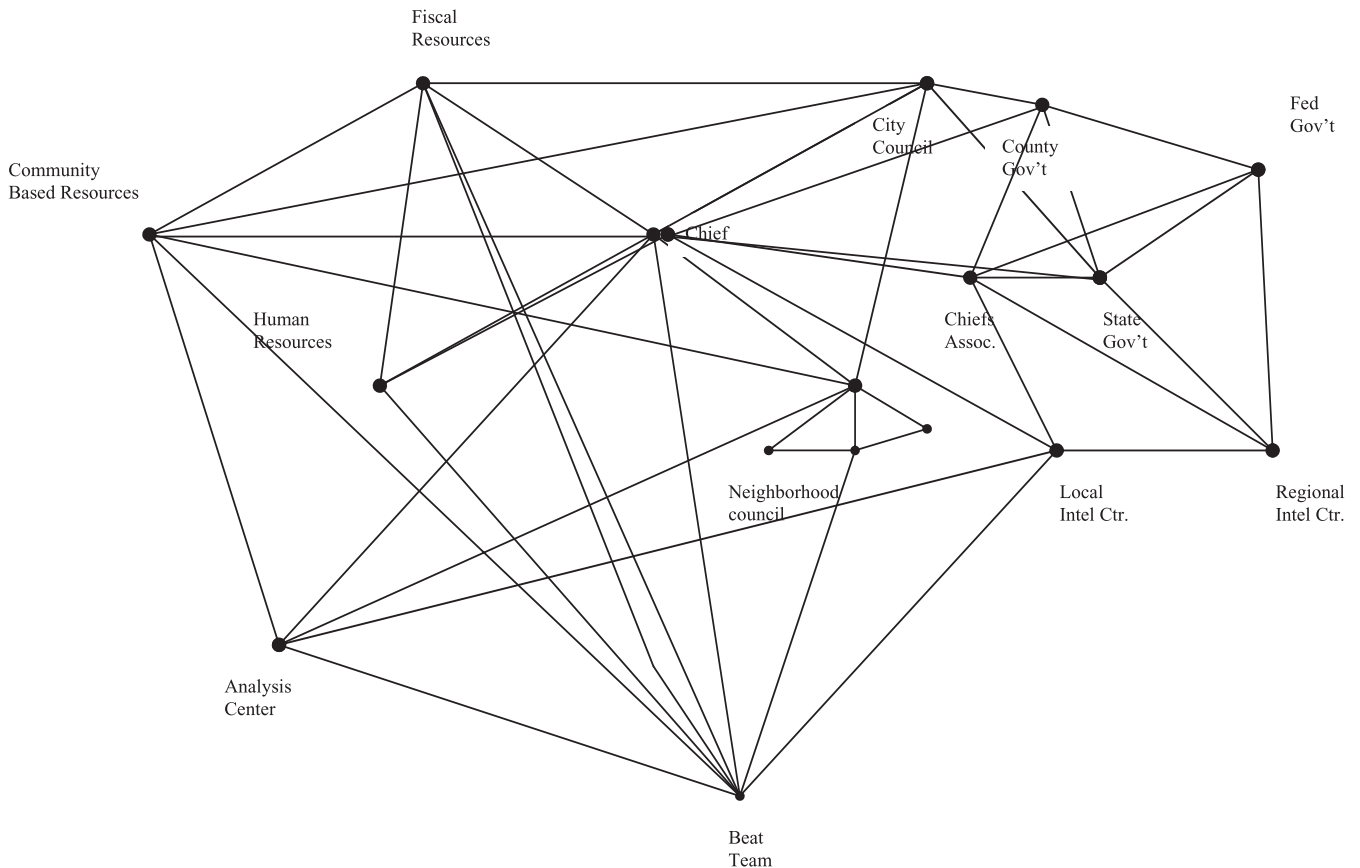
Fiscal Resources

Fed Gov’t

City Council

County Gov’t

Community Based Resources

Chief

Human Resources

Chiefs Assoc.

State Gov’t

Neighborhood council

Local Intel Ctr.

Regional Intel Ctr.

Analysis Center

Beat Team